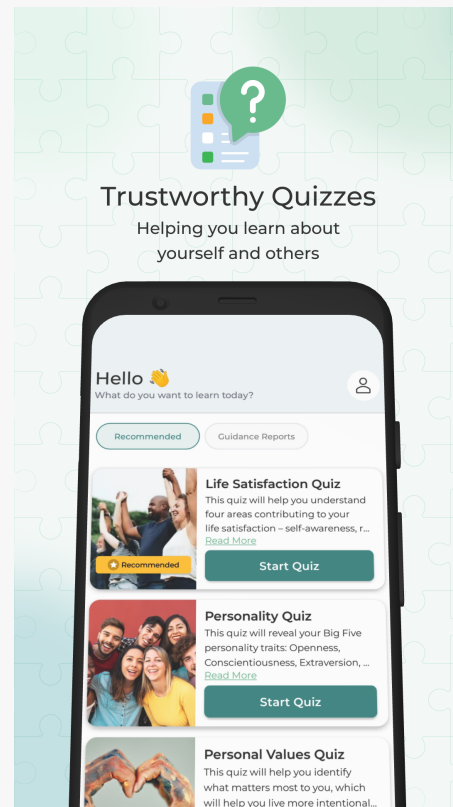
Trustworthy Quizzes

Helping you learn about yourself and others

Hello 👋

What do you want to learn today?

Recommended

Guidance Reports

Recommended

Life Satisfaction Quiz

This quiz will help you understand four areas contributing to your life satisfaction – self-awareness, r...

Read More

Start Quiz

Personality Quiz

This quiz will reveal your Big Five personality traits: Openness, Conscientiousness, Extraversion, ...

Read More

Start Quiz

Personal Values Quiz

This quiz will help you identify what matters most to you, which will help you live more intentional...